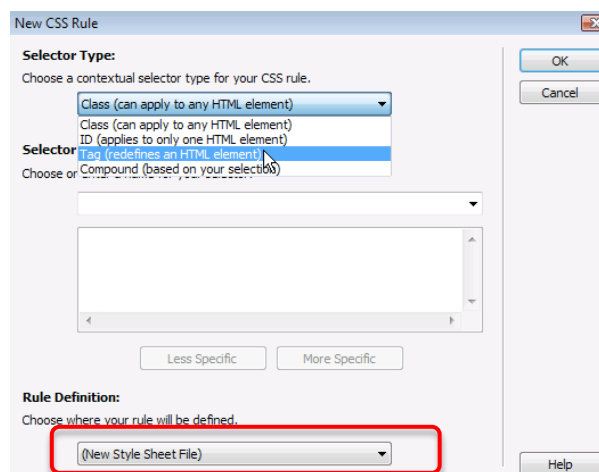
New CSS Rule

Selector Type:
Choose a contextual selector type for your CSS rule.

Class (can apply to any HTML element)
Class (can apply to any HTML element)
ID (applies to only one HTML element)
Tag (redefines an HTML element)
Compound (based on your selection)

Selector
Choose or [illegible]

Less Specific
More Specific

Rule Definition:
Choose where your rule will be defined.

(New Style Sheet File)

OK
Cancel
Help